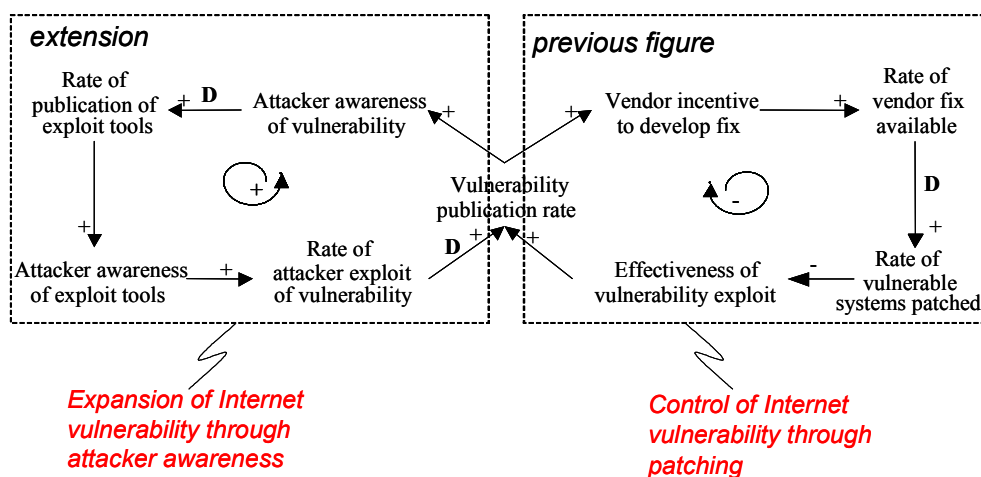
extension

previous figure

Rate of publication of exploit tools

+ D

Attacker awareness of vulnerability

+

+

Vendor incentive to develop fix

+

Rate of vendor fix available

+

Vulnerability publication rate

-

D

+

+

Attacker awareness of exploit tools

+

Rate of attacker exploit of vulnerability

D + +

Effectiveness of vulnerability exploit

-

+

Rate of vulnerable systems patched

Expansion of Internet vulnerability through attacker awareness

Control of Internet vulnerability through patching